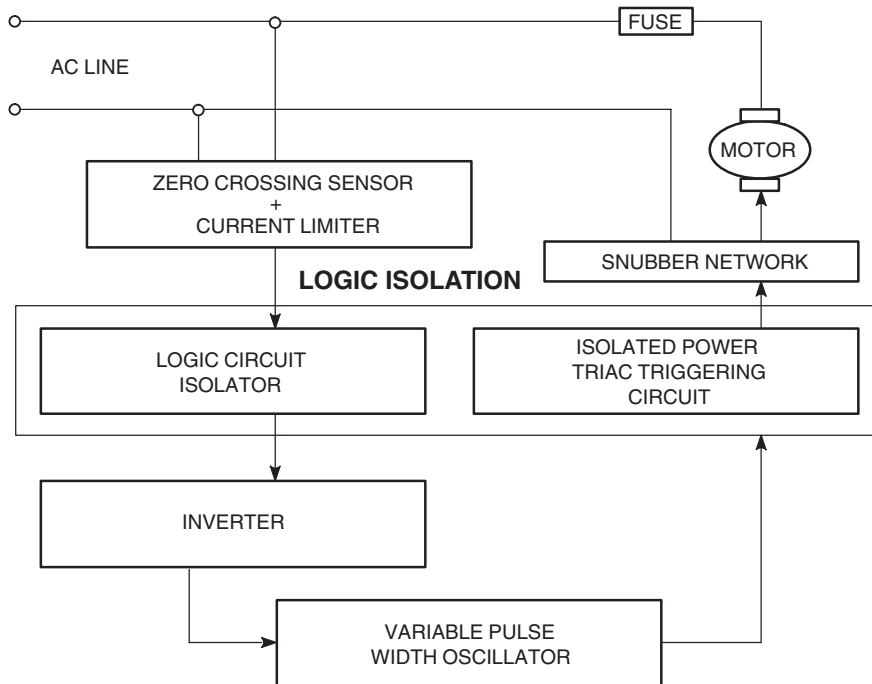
FUSE

AC LINE

MOTOR

ZERO CROSSING SENSOR
+
CURRENT LIMITER

SNUBBER NETWORK

LOGIC ISOLATION

LOGIC CIRCUIT
ISOLATOR

ISOLATED POWER
TRIAC TRIGGERING
CIRCUIT

INVERTER

VARIABLE PULSE
WIDTH OSCILLATOR